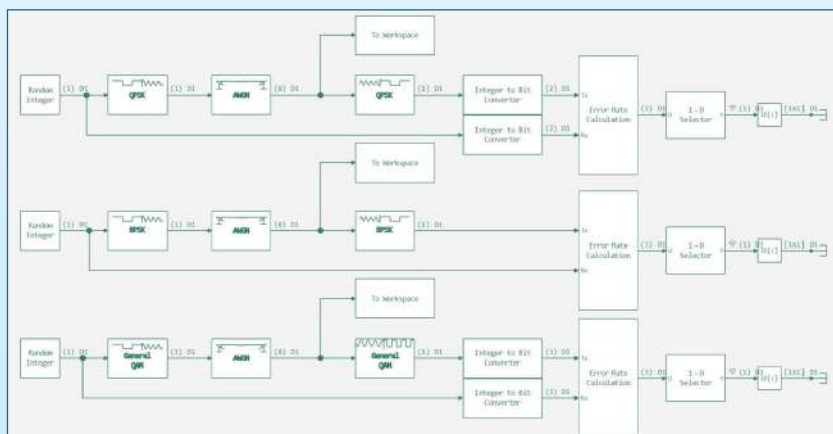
Random Integer
(1) DI
QPSK
(1) DI
AWGN
(8) D1
To Workspace
QPSK
(1) D1
Integer to Bit Converter
(2) D1
Integer to Bit Converter
(2) D1
Error Rate Calculation
(3) D1
1-D Selector
(1)
U(1)
[1x1] D1

To Workspace
Random Integer
(1) DI
BPSK
(1) D1
AWGN
(8) D1
BPSK
(1) D1
Error Rate Calculation
(3) D1
1-D Selector
(1)
U(1)
[1x1] D1

To Workspace
Random Integer
(1) DI
General QAM
(1) D1
AWGN
(8) D1
General QAM
(1) D1
Integer to Bit Converter
(1) D1
Integer to Bit Converter
(1) D1
Error Rate Calculation
(3) D1
1-D Selector
(1)
U(1)
[1x1] D1